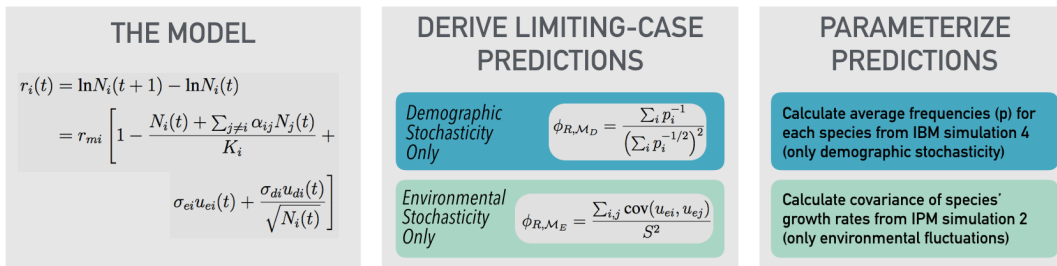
THE MODEL

$r_i(t) = \ln N_i(t+1) - \ln N_i(t)$

$= r_{mi}\left[1 - \frac{N_i(t) + \sum_{j \neq i} \alpha_{ij} N_j(t)}{K_i} + \sigma_{ei}u_{ei}(t) + \frac{\sigma_{di}u_{di}(t)}{\sqrt{N_i(t)}}\right]$

DERIVE LIMITING-CASE PREDICTIONS

Demographic Stochasticity Only

$\phi_{R,\mathcal{M}_D} = \frac{\sum_i p_i^{-1}}{\left(\sum_i p_i^{-1/2}\right)^2}$

Environmental Stochasticity Only

$\phi_{R,\mathcal{M}_E} = \frac{\sum_{i,j} \mathbf{cov}(u_{ei}, u_{ej})}{S^2}$

PARAMETERIZE PREDICTIONS

Calculate average frequencies (p) for each species from IBM simulation 4 (only demographic stochasticity)

Calculate covariance of species' growth rates from IPM simulation 2 (only environmental fluctuations)